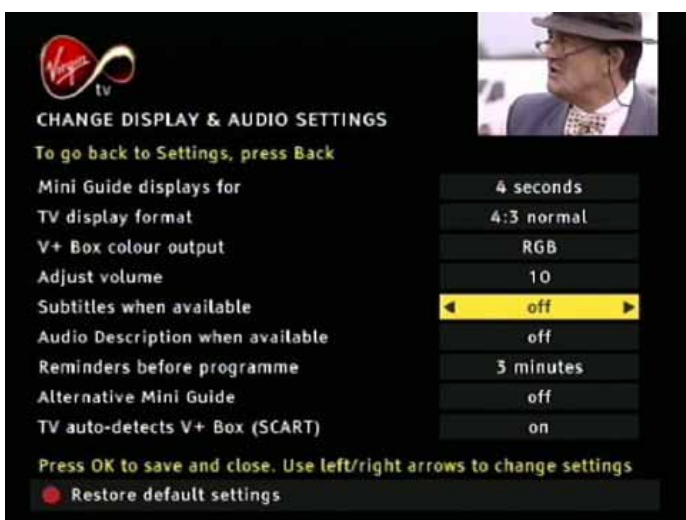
Virgin tv

CHANGE DISPLAY & AUDIO SETTINGS

To go back to Settings, press Back

| | |
|---|---|
| Mini Guide displays for | 4 seconds |
| TV display format | 4:3 normal |
| V+ Box colour output | RGB |
| Adjust volume | 10 |
| Subtitles when available | ◄ off ► |
| Audio Description when available | off |
| Reminders before programme | 3 minutes |
| Alternative Mini Guide | off |
| TV auto-detects V+ Box (SCART) | on |

Press OK to save and close. Use left/right arrows to change settings

Restore default settings